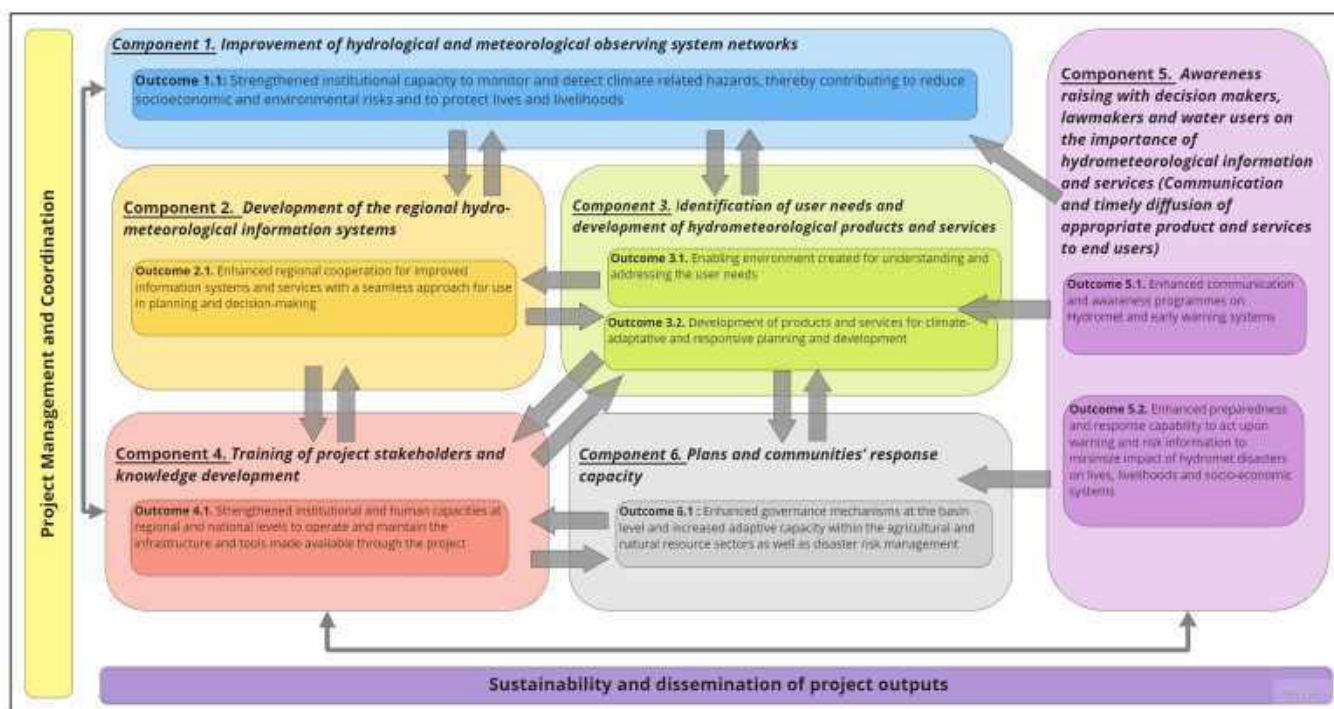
Project Management and Coordination

Component 1. Improvement of hydrological and meteorological observing system networks

Outcome 1.1: Strengthened institutional capacity to monitor and detect climate related hazards, thereby contributing to reduce socioeconomic and environmental risks and to protect lives and livelihoods

Component 2. Development of the regional hydro-meteorological information systems

Outcome 2.1. Enhanced regional cooperation for improved information systems and services with a seamless approach for use in planning and decision-making

Component 3. Identification of user needs and development of hydrometeorological products and services

Outcome 3.1. Enabling environment created for understanding and addressing the user needs

Outcome 3.2. Development of products and services for climate-adaptative and responsive planning and development

Component 4. Training of project stakeholders and knowledge development

Outcome 4.1. Strengthened institutional and human capacities at regional and national levels to operate and maintain the infrastructure and tools made available through the project

Component 6. Plans and communities' response capacity

Outcome 6.1 : Enhanced governance mechanisms at the basin level and increased adaptive capacity within the agricultural and natural resource sectors as well as disaster risk management

Component 5. Awareness raising with decision makers, lawmakers and water users on the importance of hydrometeorological information and services (Communication and timely diffusion of appropriate product and services to end users)

Outcome 5.1. Enhanced communication and awareness programmes on Hydromet and early warning systems

Outcome 5.2. Enhanced preparedness and response capability to act upon warning and risk information to minimize impact of hydromet disasters on lives, livelihoods and socio-economic systems

Sustainability and dissemination of project outputs